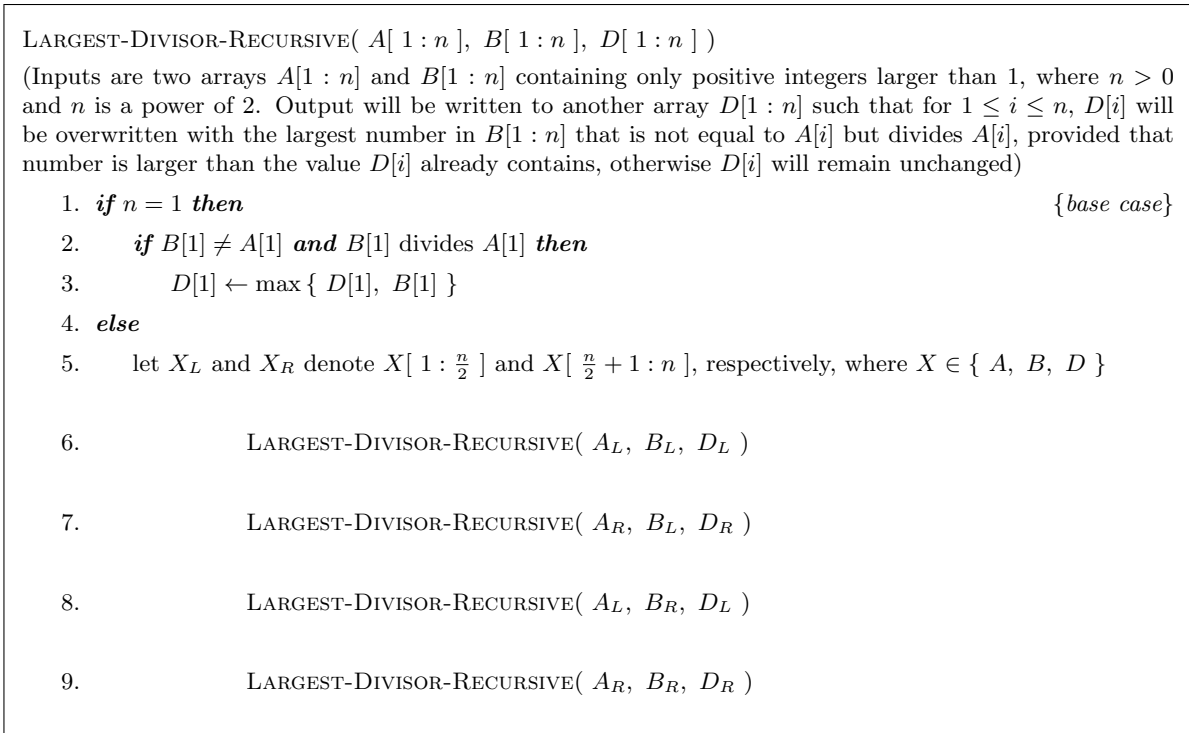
LARGEST-DIVISOR-RECURSIVE( $A[\ 1:n\ ],\ B[\ 1:n\ ],\ D[\ 1:n\ ]$ )

(Inputs are two arrays $A[1:n]$ and $B[1:n]$ containing only positive integers larger than 1, where $n > 0$ and $n$ is a power of 2. Output will be written to another array $D[1:n]$ such that for $1 \leq i \leq n$, $D[i]$ will be overwritten with the largest number in $B[1:n]$ that is not equal to $A[i]$ but divides $A[i]$, provided that number is larger than the value $D[i]$ already contains, otherwise $D[i]$ will remain unchanged)

1. *if* $n = 1$ *then* {*base case*}
2. *if* $B[1] \neq A[1]$ *and* $B[1]$ divides $A[1]$ *then*
3. $D[1] \leftarrow \max\{\ D[1],\ B[1]\ \}$
4. *else*
5. let $X_L$ and $X_R$ denote $X[\ 1:\frac{n}{2}\ ]$ and $X[\ \frac{n}{2}+1:n\ ]$, respectively, where $X \in \{\ A,\ B,\ D\ \}$
6. LARGEST-DIVISOR-RECURSIVE( $A_L,\ B_L,\ D_L$ )
7. LARGEST-DIVISOR-RECURSIVE( $A_R,\ B_L,\ D_R$ )
8. LARGEST-DIVISOR-RECURSIVE( $A_L,\ B_R,\ D_L$ )
9. LARGEST-DIVISOR-RECURSIVE( $A_R,\ B_R,\ D_R$ )